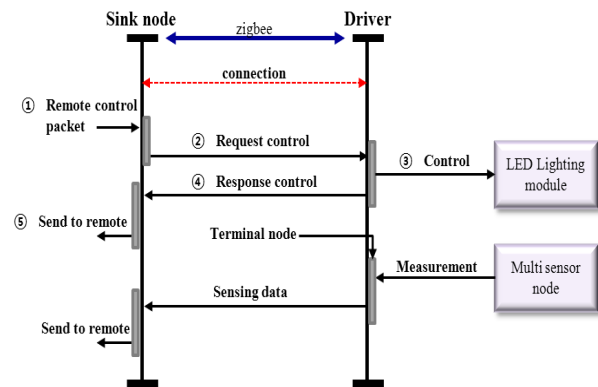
Sink node

zigbee

Driver

connection

① Remote control packet

② Request control

③ Control

LED Lighting module

④ Response control

⑤ Send to remote

Terminal node

Measurement

Multi sensor node

Sensing data

Send to remote